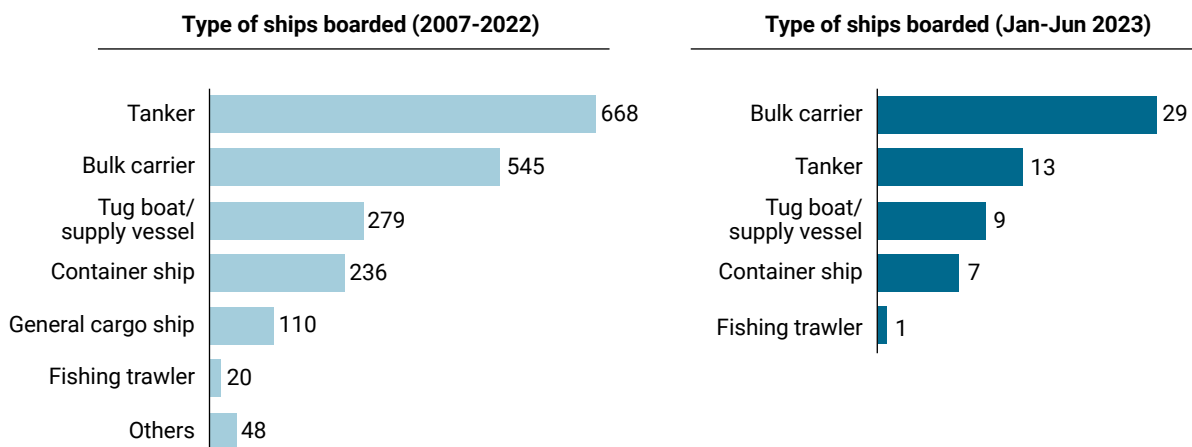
Type of ships boarded (2007-2022)

Tanker 668
Bulk carrier 545
Tug boat/ supply vessel 279
Container ship 236
General cargo ship 110
Fishing trawler 20
Others 48

Type of ships boarded (Jan-Jun 2023)

Bulk carrier 29
Tanker 13
Tug boat/ supply vessel 9
Container ship 7
Fishing trawler 1